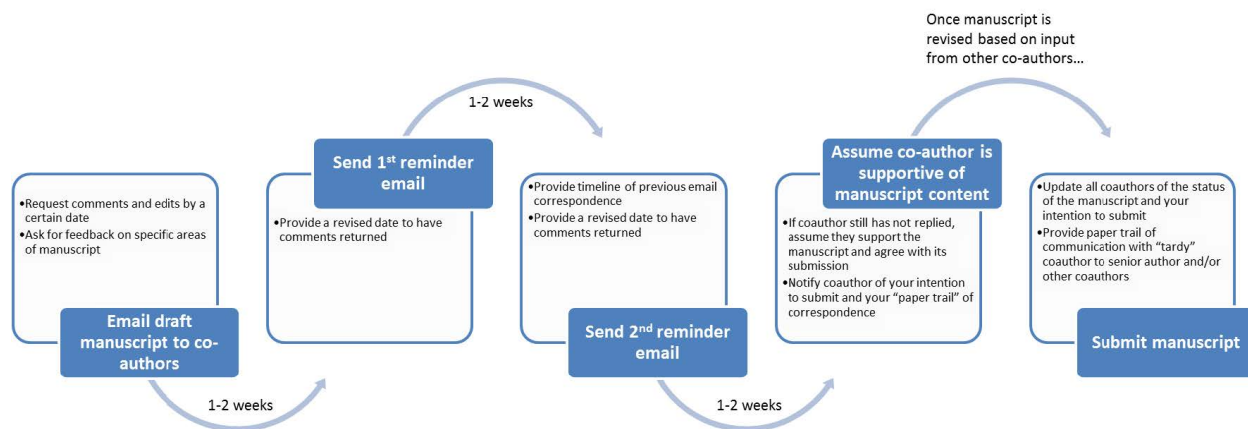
Once manuscript is revised based on input from other co-authors…

1-2 weeks

•Request comments and edits by a certain date
•Ask for feedback on specific areas of manuscript

Email draft manuscript to co-authors

1-2 weeks

Send 1$^{st}$ reminder email

•Provide a revised date to have comments returned

•Provide timeline of previous email correspondence
•Provide a revised date to have comments returned

Send 2$^{nd}$ reminder email

1-2 weeks

Assume co-author is supportive of manuscript content

•If coauthor still has not replied, assume they support the manuscript and agree with its submission
•Notify coauthor of your intention to submit and your "paper trail" of correspondence

•Update all coauthors of the status of the manuscript and your intention to submit
•Provide paper trail of communication with "tardy" coauthor to senior author and/or other coauthors

Submit manuscript